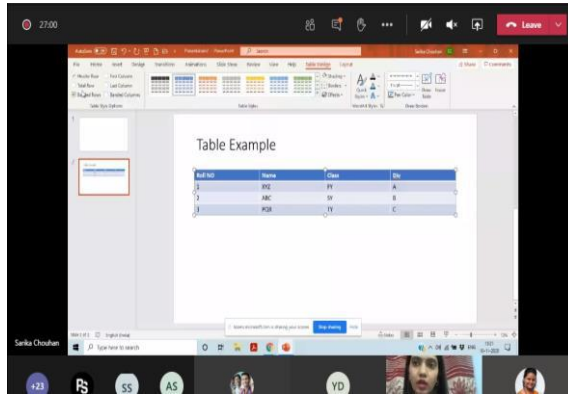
27:00

Leave

Table Example

| Roll NO | Name | Class | Div |
|---|---|---|---|
| 1 | XYZ | FY | A |
| 2 | ABC | SY | B |
| 3 | PQR | TY | C |

Stop sharing

Type here to search

Sarika Chouhan

+23

SS

AS

YD